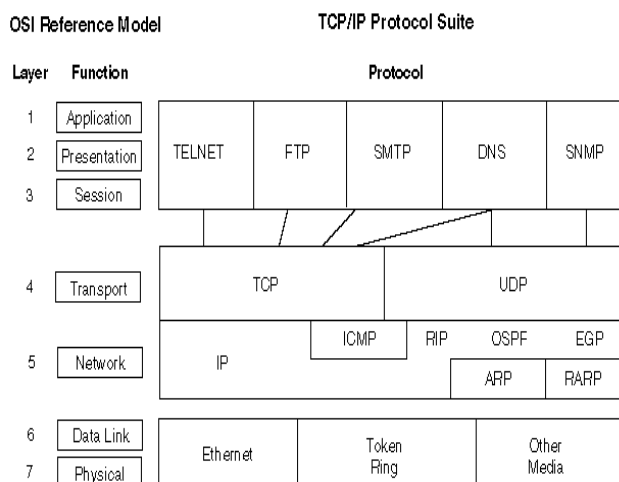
OSI Reference Model

TCP/IP Protocol Suite

Layer Function

Protocol

1 Application
2 Presentation
3 Session

TELNET FTP SMTP DNS SNMP

4 Transport

TCP UDP

5 Network

IP ICMP RIP OSPF EGP ARP RARP

6 Data Link
7 Physical

Ethernet Token Ring Other Media